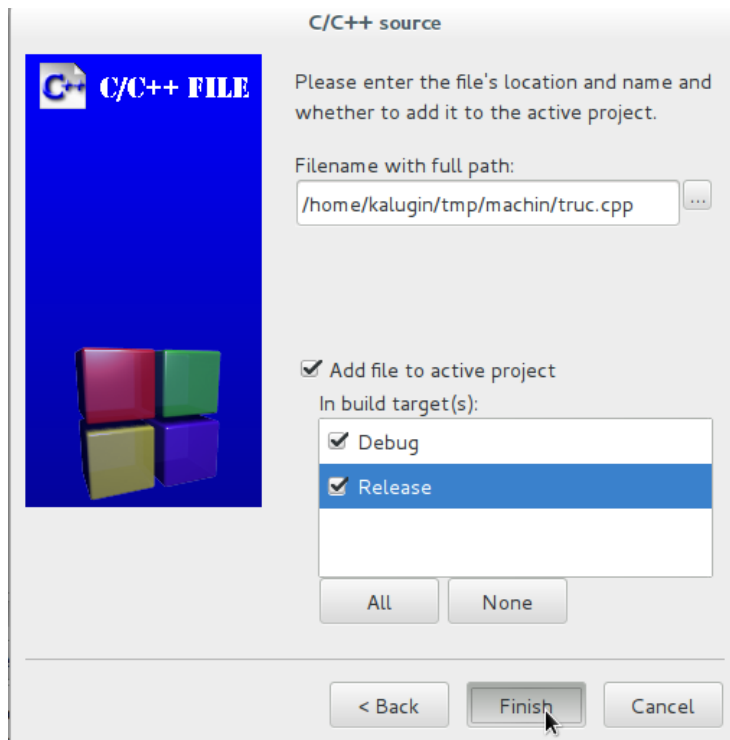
C/C++ source

C++ C/C++ FILE

Please enter the file's location and name and whether to add it to the active project.

Filename with full path:

/home/kalugin/tmp/machin/truc.cpp

...

Add file to active project

In build target(s):

Debug

Release

All

None

< Back

Finish

Cancel